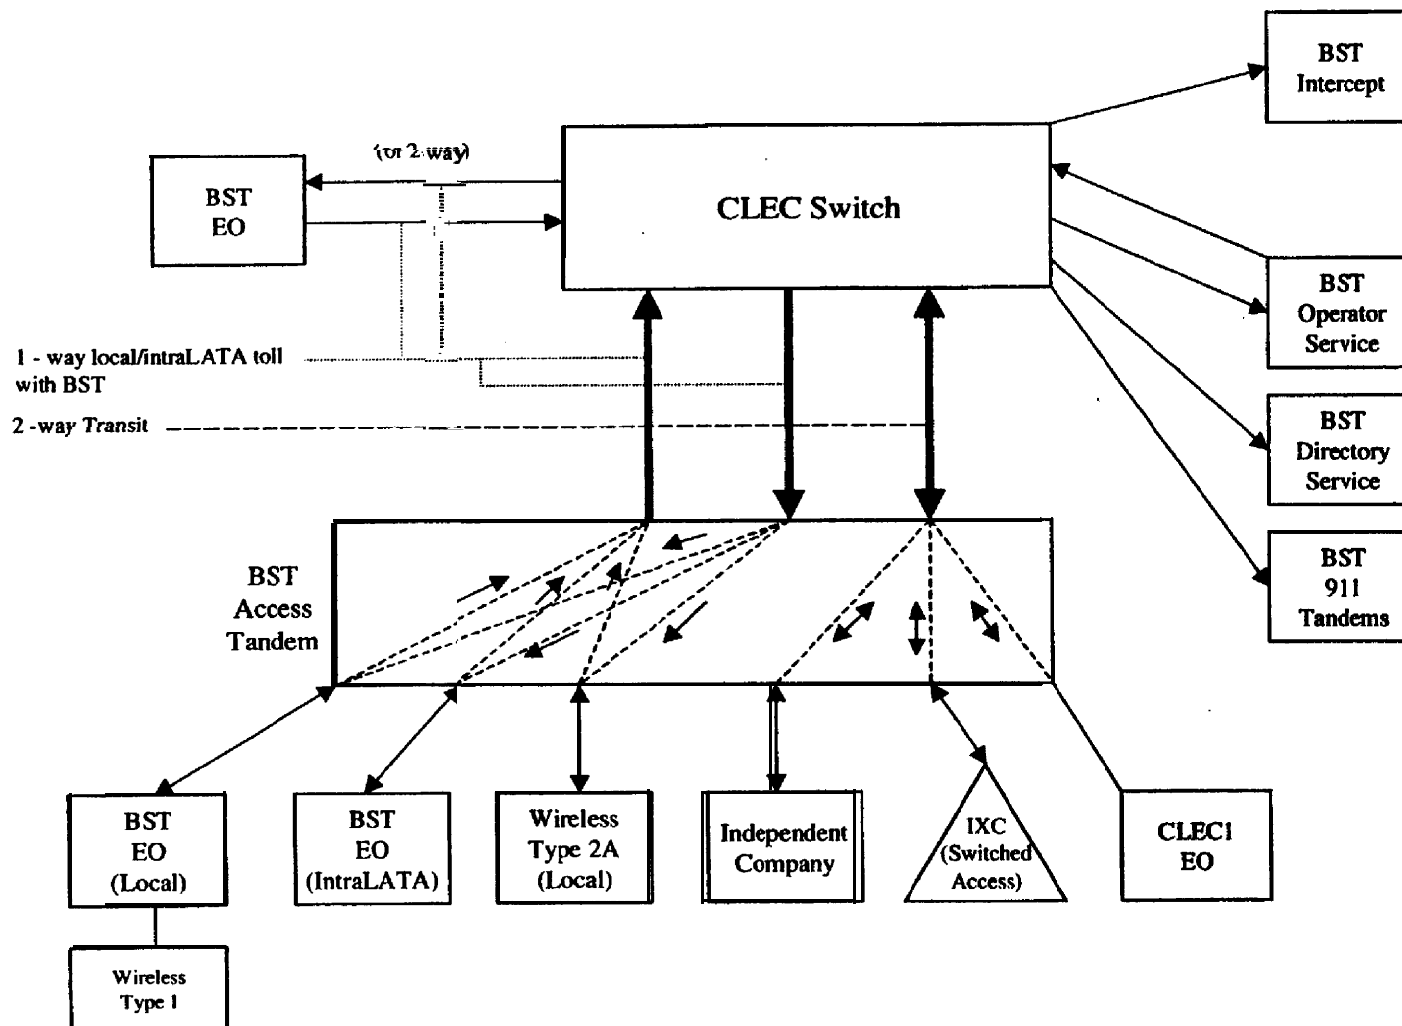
BST Intercept

(or 2 way)

BST EO

CLEC Switch

BST Operator Service

1 - way local/intraLATA toll with BST

2 -way Transit

BST Directory Service

BST 911 Tandems

BST Access Tandem

BST EO (Local)

BST EO (IntraLATA)

Wireless Type 2A (Local)

Independent Company

IXC (Switched Access)

CLEC1 EO

Wireless Type 1